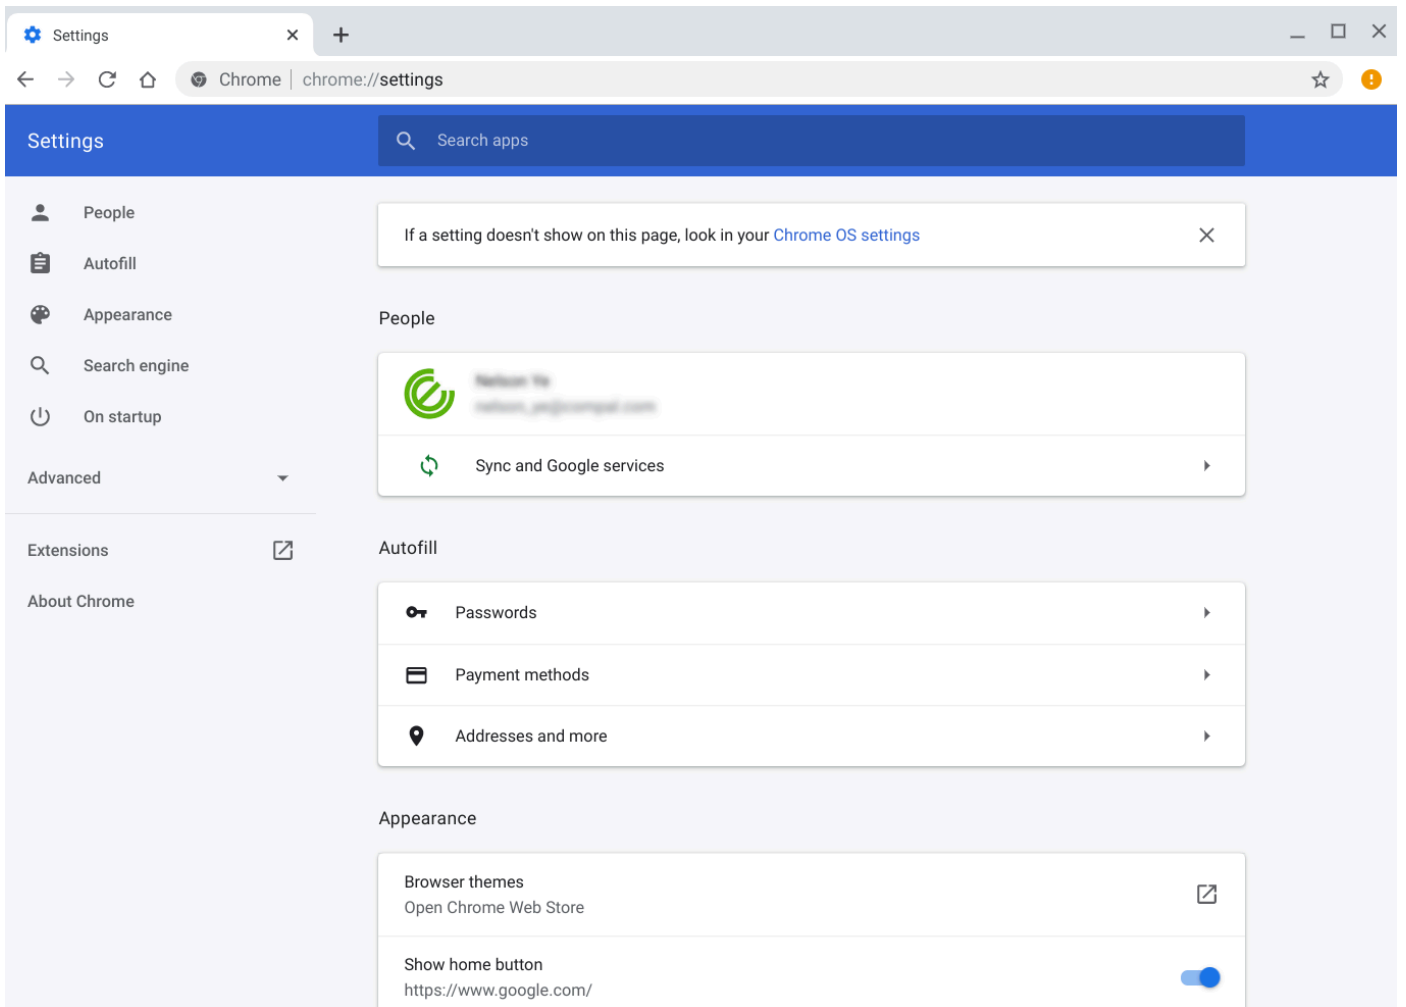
Settings

Chrome | chrome://settings

Settings

Search apps

People

Autofill

Appearance

Search engine

On startup

Advanced

Extensions

About Chrome

If a setting doesn't show on this page, look in your Chrome OS settings

People

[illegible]
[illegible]

Sync and Google services

Autofill

Passwords

Payment methods

Addresses and more

Appearance

Browser themes
Open Chrome Web Store

Show home button
https://www.google.com/